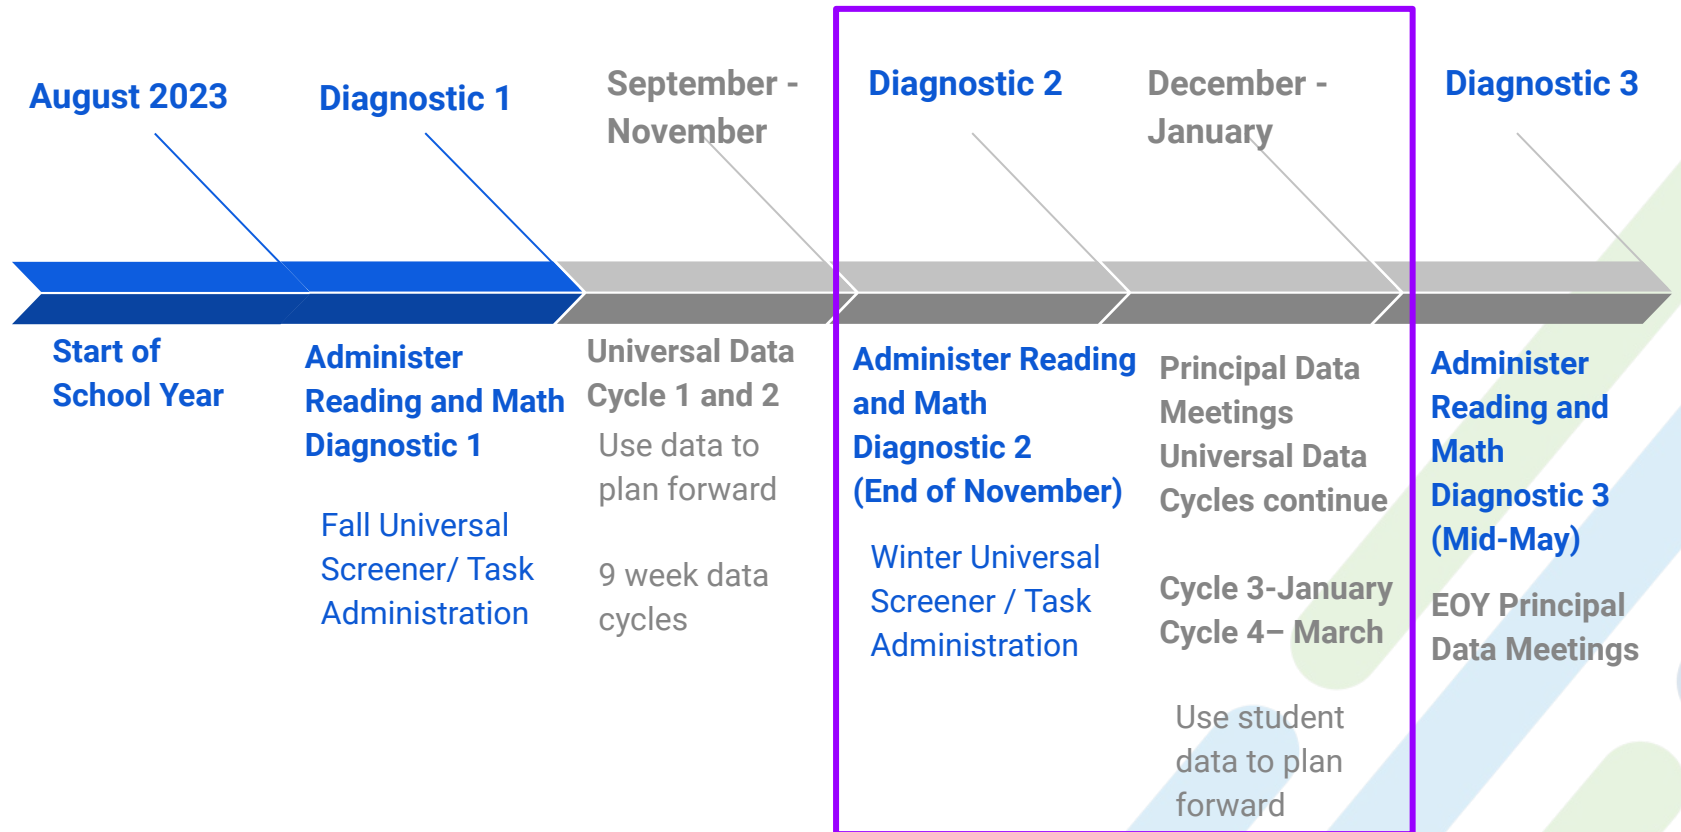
August 2023

Start of School Year

Diagnostic 1

Administer Reading and Math Diagnostic 1

Fall Universal Screener/ Task Administration

September - November

Universal Data Cycle 1 and 2

Use data to plan forward

9 week data cycles

Diagnostic 2

Administer Reading and Math Diagnostic 2 (End of November)

Winter Universal Screener / Task Administration

December - January

Principal Data Meetings Universal Data Cycles continue

Cycle 3-January Cycle 4– March

Use student data to plan forward

Diagnostic 3

Administer Reading and Math Diagnostic 3 (Mid-May)

EOY Principal Data Meetings